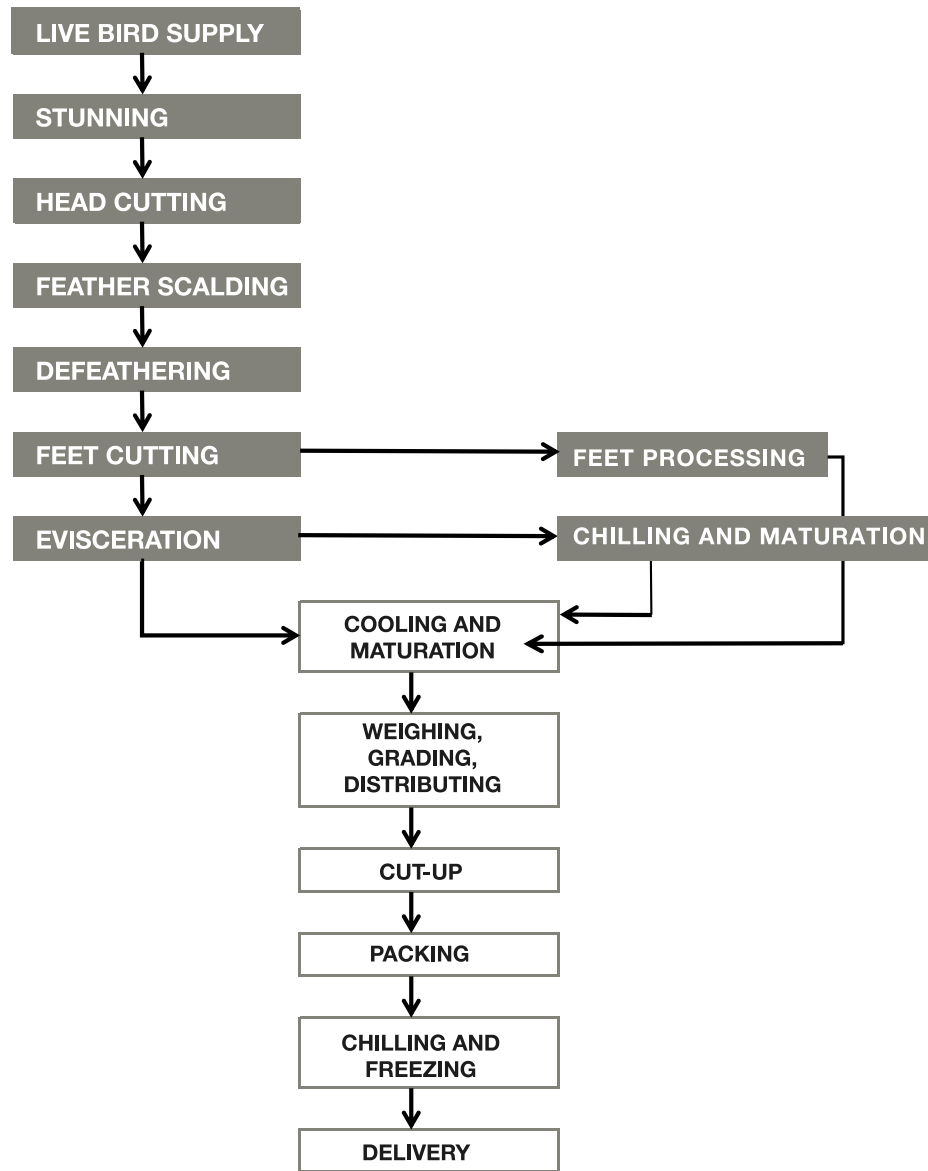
LIVE BIRD SUPPLY

STUNNING

HEAD CUTTING

FEATHER SCALDING

DEFEATHERING

FEET CUTTING

FEET PROCESSING

EVISCERATION

CHILLING AND MATURATION

COOLING AND MATURATION

WEIGHING, GRADING, DISTRIBUTING

CUT-UP

PACKING

CHILLING AND FREEZING

DELIVERY